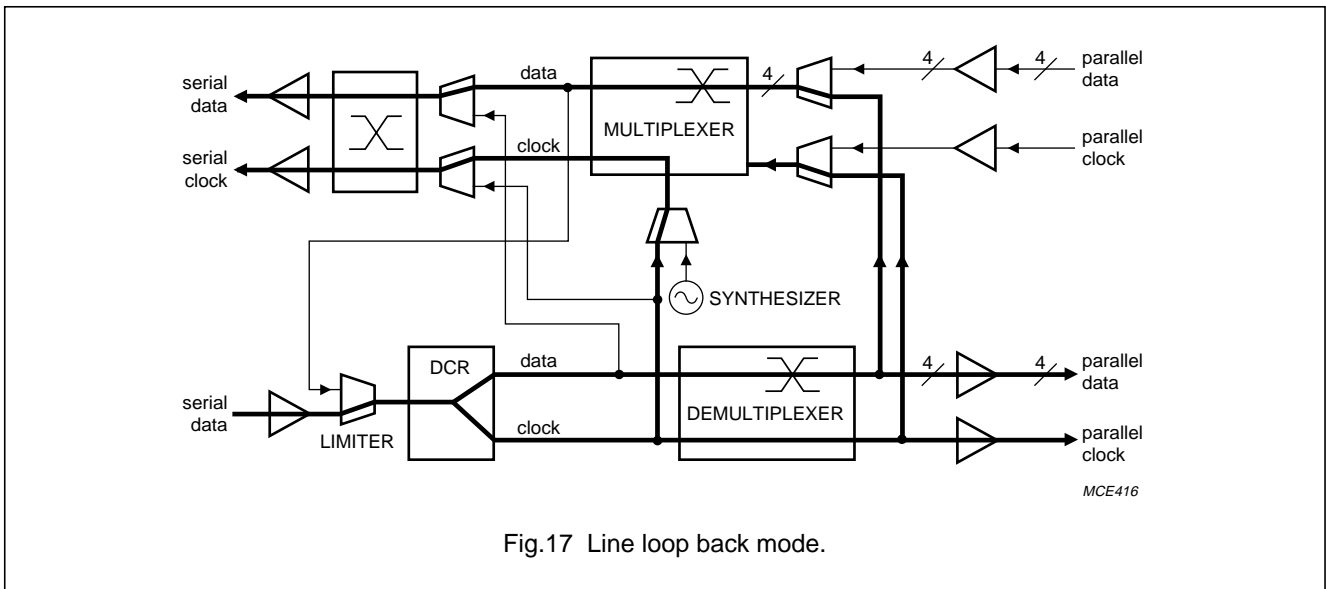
serial data

serial clock

data

clock

MULTIPLEXER

4

4

4

parallel data

parallel clock

SYNTHESIZER

DCR

data

clock

DEMULTIPLEXER

4

4

parallel data

parallel clock

serial data

LIMITER

MCE416

Fig.17 Line loop back mode.